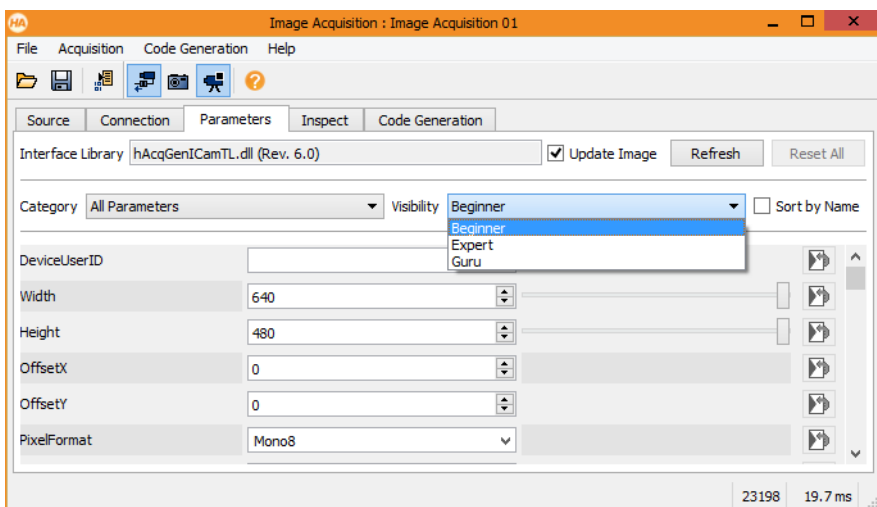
HA Image Acquisition : Image Acquisition 01

File Acquisition Code Generation Help

Source Connection Parameters Inspect Code Generation

Interface Library hAcqGenICamTL.dll (Rev. 6.0) Update Image Refresh Reset All

Category All Parameters Visibility Beginner Sort by Name

Beginner
Expert
Guru

DeviceUserID

Width 640

Height 480

OffsetX 0

OffsetY 0

PixelFormat Mono8

23198 19.7 ms